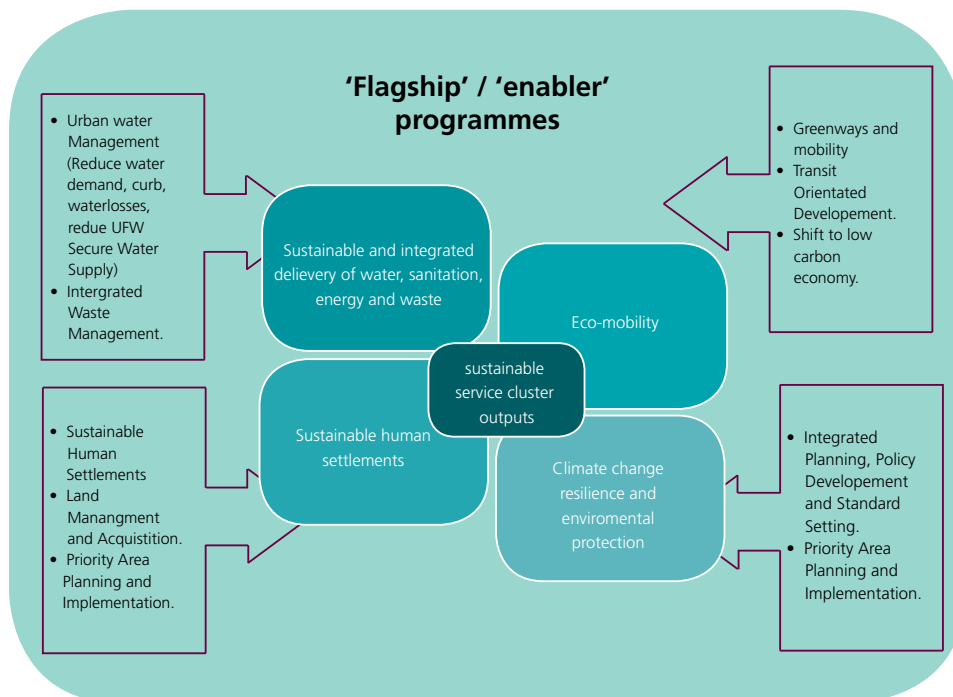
'Flagship' / 'enabler' programmes

- Urban water Management (Reduce water demand, curb, waterlosses, redue UFW Secure Water Supply)
- Intergrated Waste Management.

- Greenways and mobility
- Transit Orientated Developement.
- Shift to low carbon economy.

Sustainable and integrated delievery of water, sanitation, energy and waste

Eco-mobility

sustainable service cluster outputs

Sustainable human settlements

Climate change resilience and enviromental protection

- Sustainable Human Settlements
- Land Manangment and Acquistition.
- Priority Area Planning and Implementation.

- Integrated Planning, Policy Developement and Standard Setting.
- Priority Area Planning and Implementation.